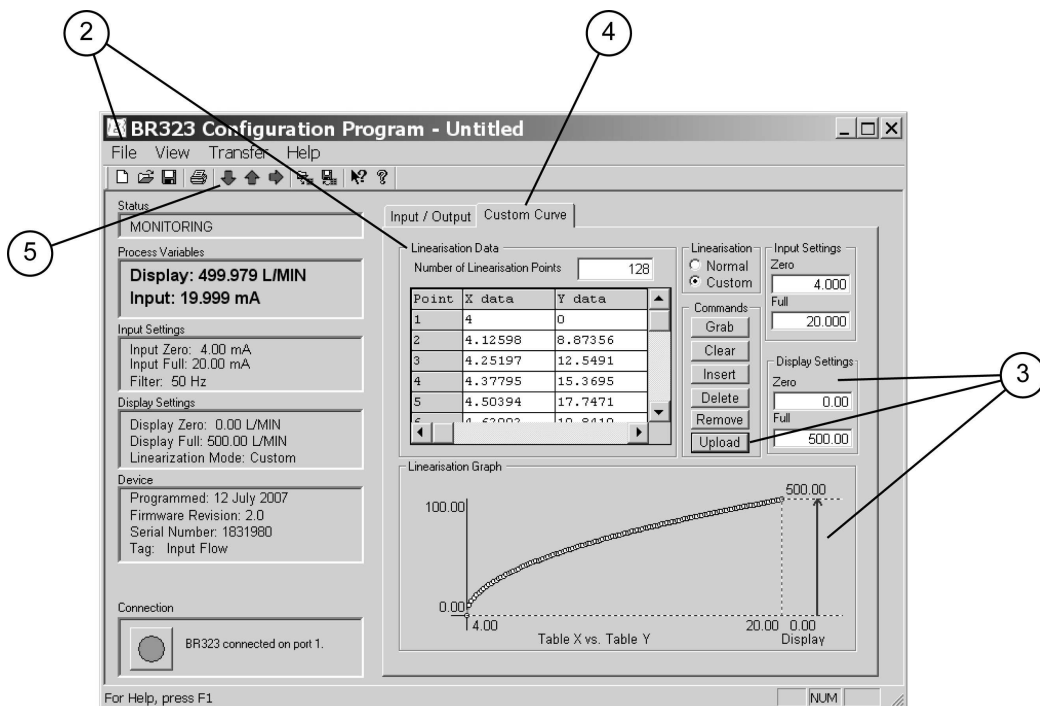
2

4

BR323 Configuration Program - Untitled

File View Transfer Help

5

Status
MONITORING

Process Variables
Display: 499.979 L/MIN
Input: 19.999 mA

Input Settings
Input Zero: 4.00 mA
Input Full: 20.00 mA
Filter: 50 Hz

Display Settings
Display Zero: 0.00 L/MIN
Display Full: 500.00 L/MIN
Linearization Mode: Custom

Device
Programmed: 12 July 2007
Firmware Revision: 2.0
Serial Number: 1831980
Tag: Input Flow

Connection
BR323 connected on port 1.

Input / Output | Custom Curve

Linearisation Data
Number of Linearisation Points 128

| Point | X data | Y data |
|---|---|---|
| 1 | 4 | 0 |
| 2 | 4.12598 | 8.87356 |
| 3 | 4.25197 | 12.5491 |
| 4 | 4.37795 | 15.3695 |
| 5 | 4.50394 | 17.7471 |
| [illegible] | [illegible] | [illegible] |

Linearisation
Normal
Custom

Commands
Grab
Clear
Insert
Delete
Remove
Upload

Input Settings
Zero
4.000
Full
20.000

Display Settings
Zero
0.00
Full
500.00

3

Linearisation Graph
100.00
500.00
0.00
4.00
20.00 0.00
Table X vs. Table Y
Display

For Help, press F1
NUM